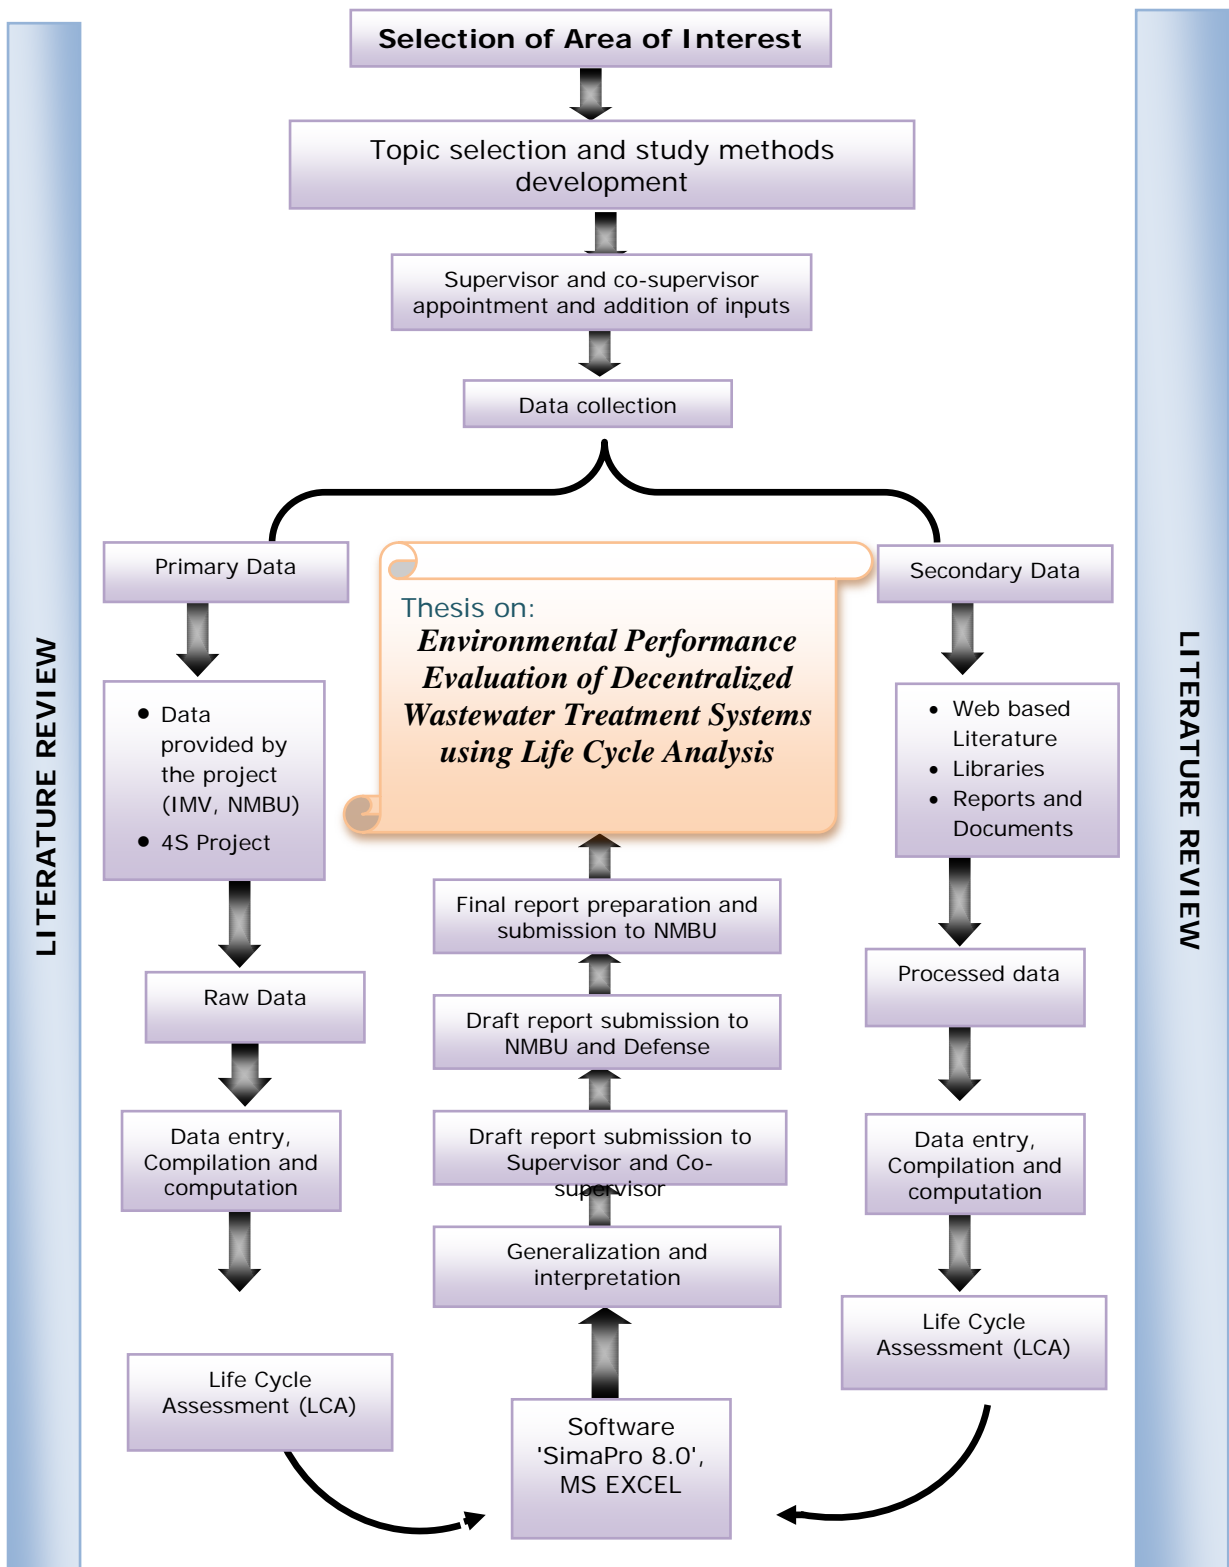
LITERATURE REVIEW

Selection of Area of Interest

Topic selection and study methods development

Supervisor and co-supervisor appointment and addition of inputs

Data collection

Primary Data

Thesis on:
Environmental Performance Evaluation of Decentralized Wastewater Treatment Systems using Life Cycle Analysis

Secondary Data

- Data provided by the project (IMV, NMBU)
- 4S Project

- Web based Literature
- Libraries
- Reports and Documents

Final report preparation and submission to NMBU

Raw Data

Processed data

Draft report submission to NMBU and Defense

Data entry, Compilation and computation

Draft report submission to Supervisor and Co-supervisor

Data entry, Compilation and computation

Generalization and interpretation

Life Cycle Assessment (LCA)

Life Cycle Assessment (LCA)

Software 'SimaPro 8.0', MS EXCEL

LITERATURE REVIEW